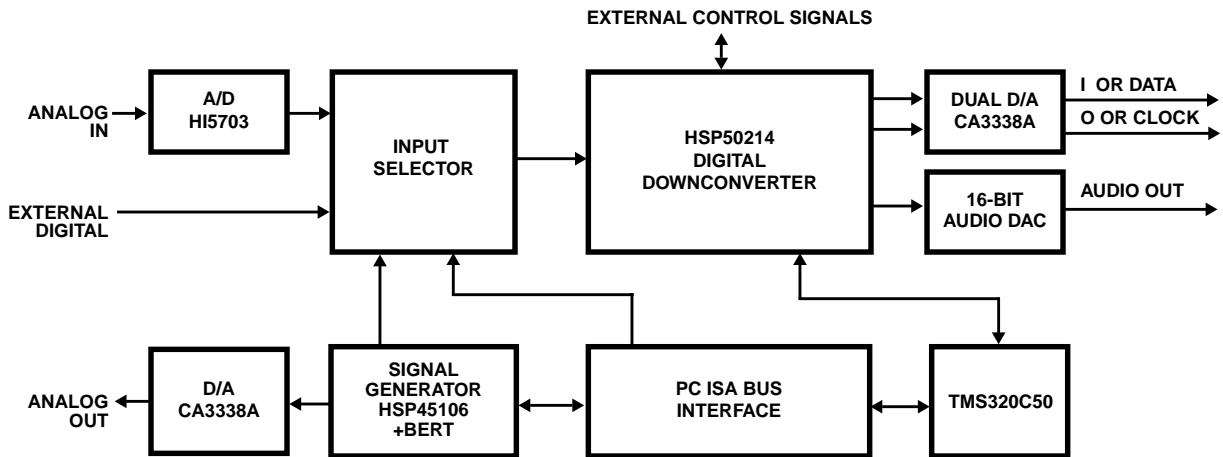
EXTERNAL CONTROL SIGNALS

ANALOG IN

A/D HI5703

INPUT SELECTOR

HSP50214 DIGITAL DOWNCONVERTER

DUAL D/A CA3338A

I OR DATA

O OR CLOCK

16-BIT AUDIO DAC

AUDIO OUT

EXTERNAL DIGITAL

D/A CA3338A

ANALOG OUT

SIGNAL GENERATOR HSP45106 +BERT

PC ISA BUS INTERFACE

TMS320C50